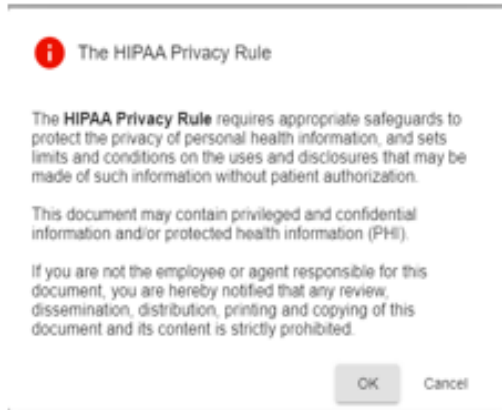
The HIPAA Privacy Rule

The **HIPAA Privacy Rule** requires appropriate safeguards to protect the privacy of personal health information, and sets limits and conditions on the uses and disclosures that may be made of such information without patient authorization.

This document may contain privileged and confidential information and/or protected health information (PHI).

If you are not the employee or agent responsible for this document, you are hereby notified that any review, dissemination, distribution, printing and copying of this document and its content is strictly prohibited.

OK Cancel